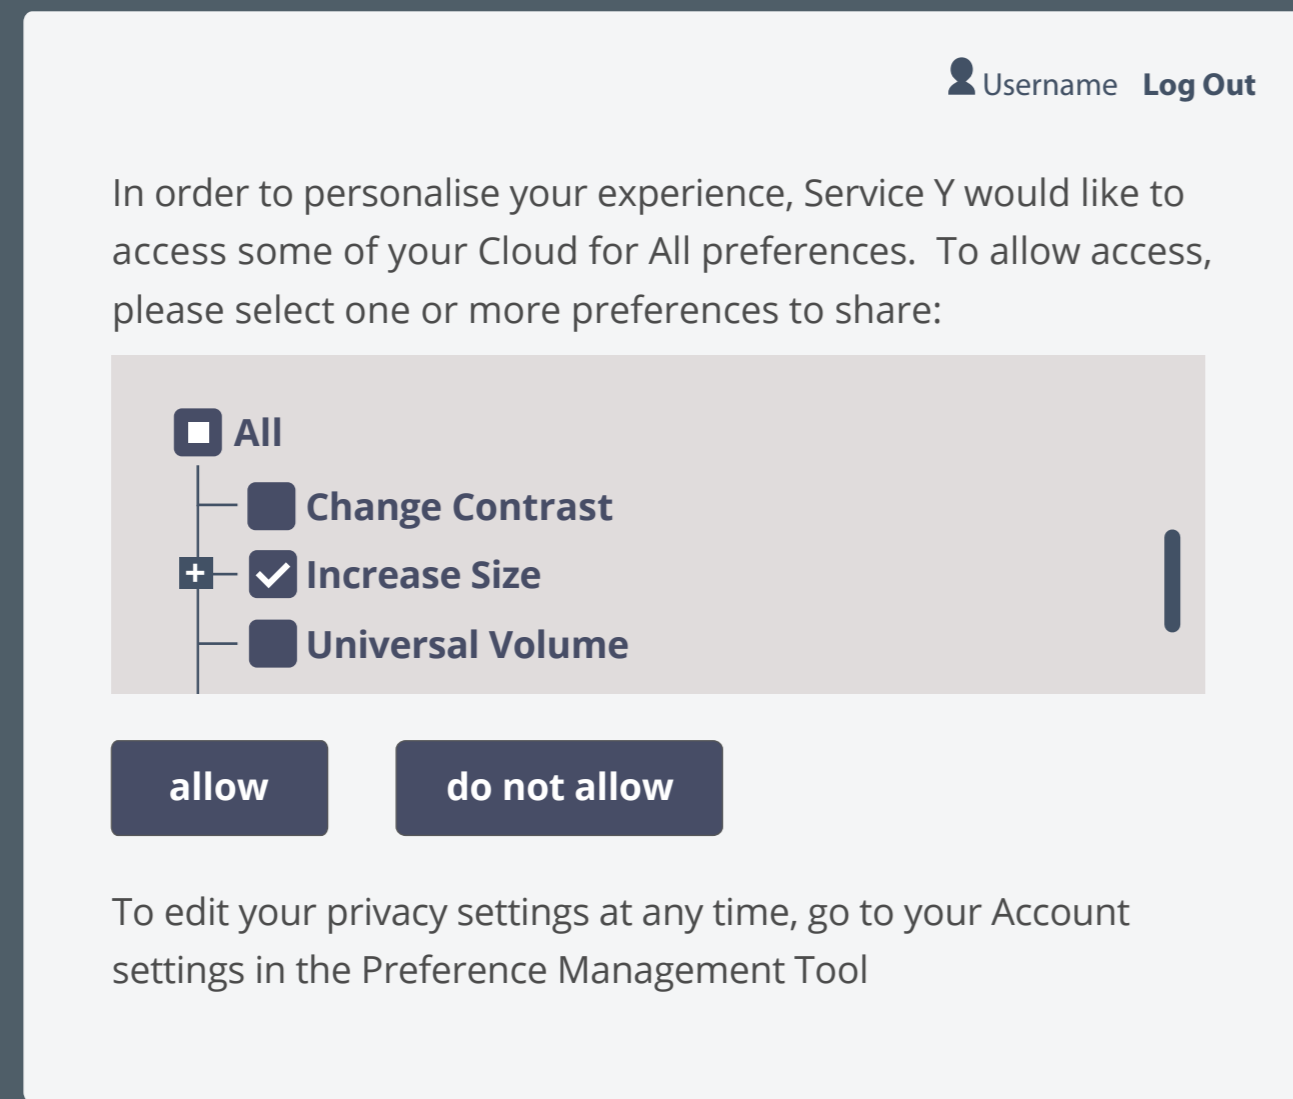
Username Log Out

In order to personalise your experience, Service Y would like to access some of your Cloud for All preferences.  To allow access, please select one or more preferences to share:

All

Change Contrast

+ Increase Size

Universal Volume

allow

do not allow

To edit your privacy settings at any time, go to your Account settings in the Preference Management Tool